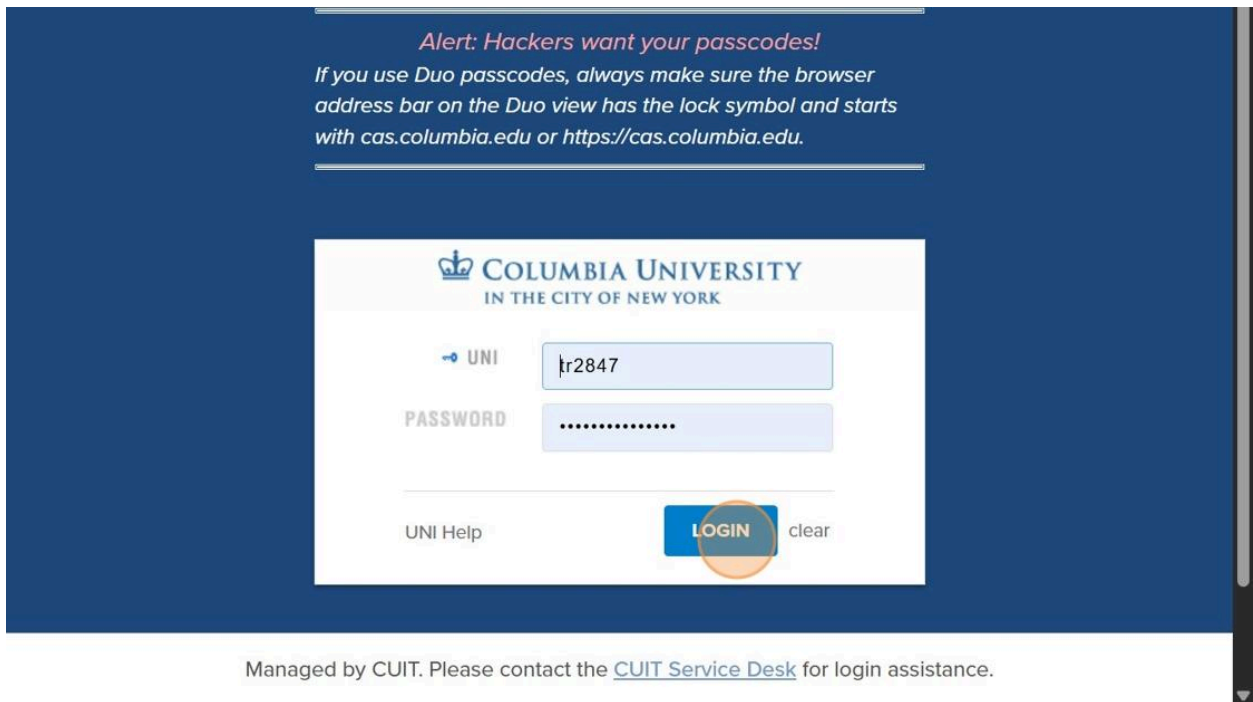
Alert: Hackers want your passcodes!
If you use Duo passcodes, always make sure the browser address bar on the Duo view has the lock symbol and starts with cas.columbia.edu or https://cas.columbia.edu.

COLUMBIA UNIVERSITY
IN THE CITY OF NEW YORK

UNI tr2847
PASSWORD •••••••••••••••

UNI Help LOGIN clear

Managed by CUIT. Please contact the CUIT Service Desk for login assistance.